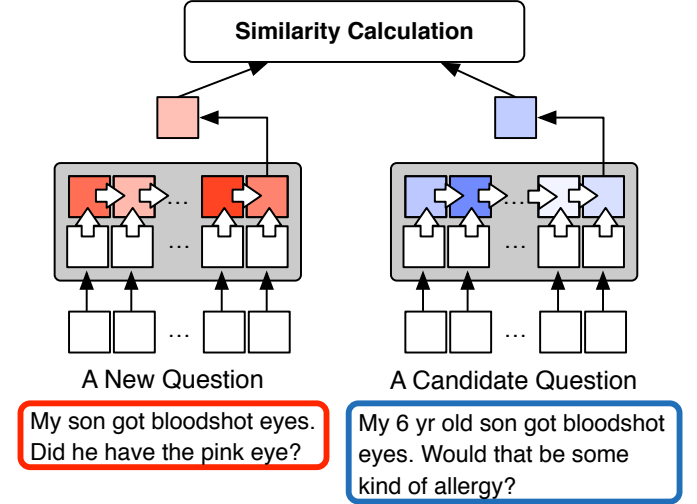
Similarity Calculation

…

…

…

…

…

…

A New Question

A Candidate Question

My son got bloodshot eyes. Did he have the pink eye?

My 6 yr old son got bloodshot eyes. Would that be some kind of allergy?